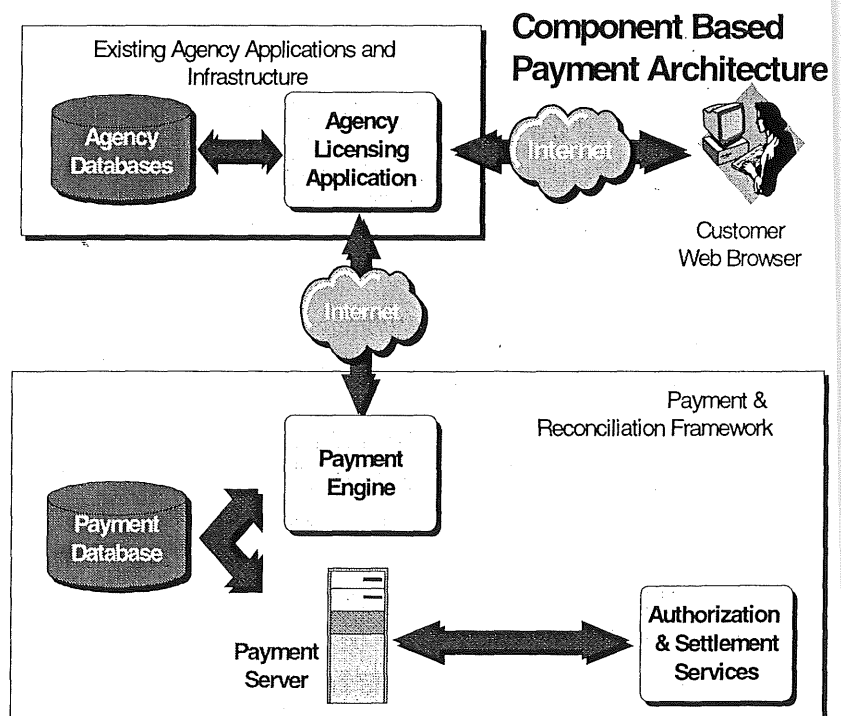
Component Based Payment Architecture

Existing Agency Applications and Infrastructure

Agency Databases

Agency Licensing Application

Internet

Customer Web Browser

Internet

Payment & Reconciliation Framework

Payment Engine

Payment Database

Payment Server

Authorization & Settlement Services